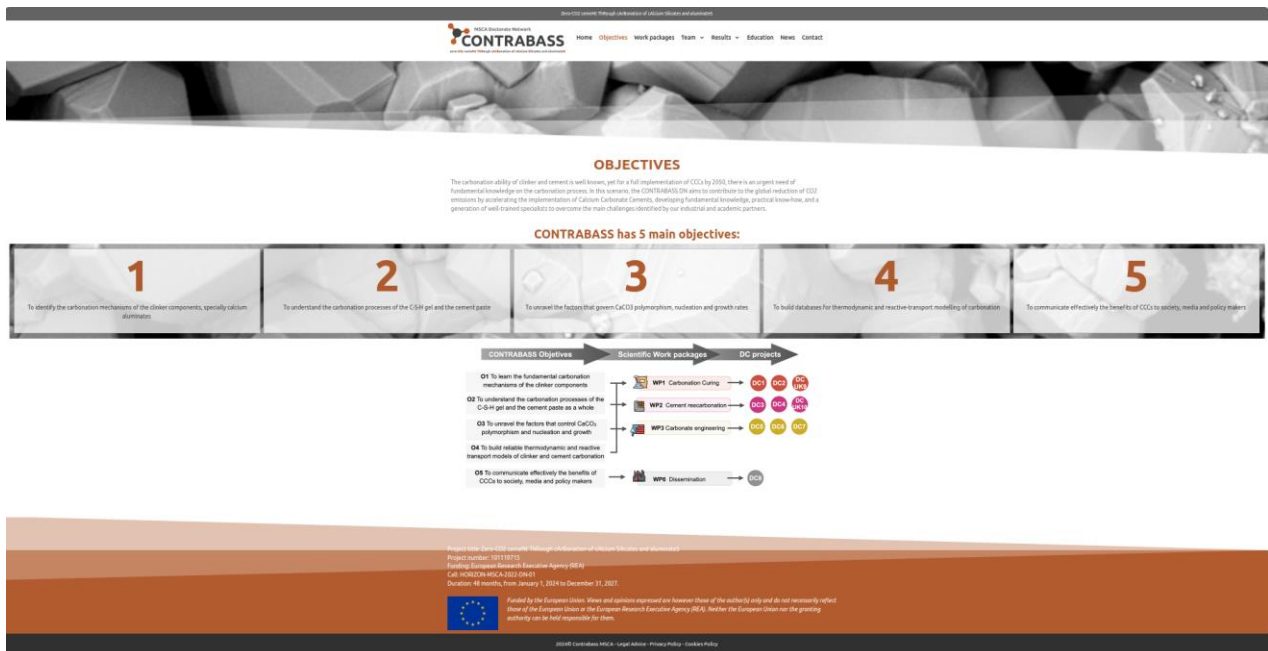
Zero-CO2 cemeNT ThRough cArbonation of cAlcium Silicates and aluminateS

MSCA Doctorate Network
CONTRABASS
Zero-CO2 cemeNT ThRough cArbonation of cAlcium Silicates and aluminateS

Home Objectives Work packages Team Results Education News Contact

OBJECTIVES

The carbonation ability of clinker and cement is well known, yet for a full implementation of CCCs by 2050, there is an urgent need of fundamental knowledge on the carbonation process. In this scenario, the CONTRABASS DN aims to contribute to the global reduction of CO2 emissions by accelerating the implementation of Calcium Carbonate Cements, developing fundamental knowledge, practical know-how, and a generation of well-trained specialists to overcome the main challenges identified by our industrial and academic partners.

CONTRABASS has 5 main objectives:

1
To identify the carbonation mechanisms of the clinker components, specially calcium aluminates

2
To understand the carbonation processes of the C-S-H gel and the cement paste

3
To unravel the factors that govern CaCO3 polymorphism, nucleation and growth rates

4
To build databases for thermodynamic and reactive-transport modeling of carbonation

5
To communicate effectively the benefits of CCCs to society, media and policy makers

CONTRABASS Objectives
Scientific Work packages
DC projects

O1 To learn the fundamental carbonation mechanisms of the clinker components
O2 To understand the carbonation processes of the C-S-H gel and the cement paste as a whole
O3 To unravel the factors that control $CaCO_3$ polymorphism and nucleation and growth
O4 To build reliable thermodynamic and reactive transport models of clinker and cement carbonation
O5 To communicate effectively the benefits of CCCs to society, media and policy makers

WP1 Carbonation Curing
DC1 DC2 DC UK9
WP2 Cement recarbonation
DC3 DC4 DC UK10
WP3 Carbonate engineering
DC5 DC6 DC7
WP6 Dissemination
DC8

Project title: Zero-CO2 cemeNT ThRough cArbonation of cAlcium Silicates and aluminateS
Project number: 101119715
Funding: European Research Executive Agency (REA)
Call: HORIZON-MSCA-2022-DN-01
Duration: 48 months, from January 1, 2024 to December 31, 2027.

Funded by the European Union. Views and opinions expressed are however those of the author(s) only and do not necessarily reflect those of the European Union or the European Research Executive Agency (REA). Neither the European Union nor the granting authority can be held responsible for them.

2024© Contrabass MSCA - Legal Advice - Privacy Policy - Cookies Policy